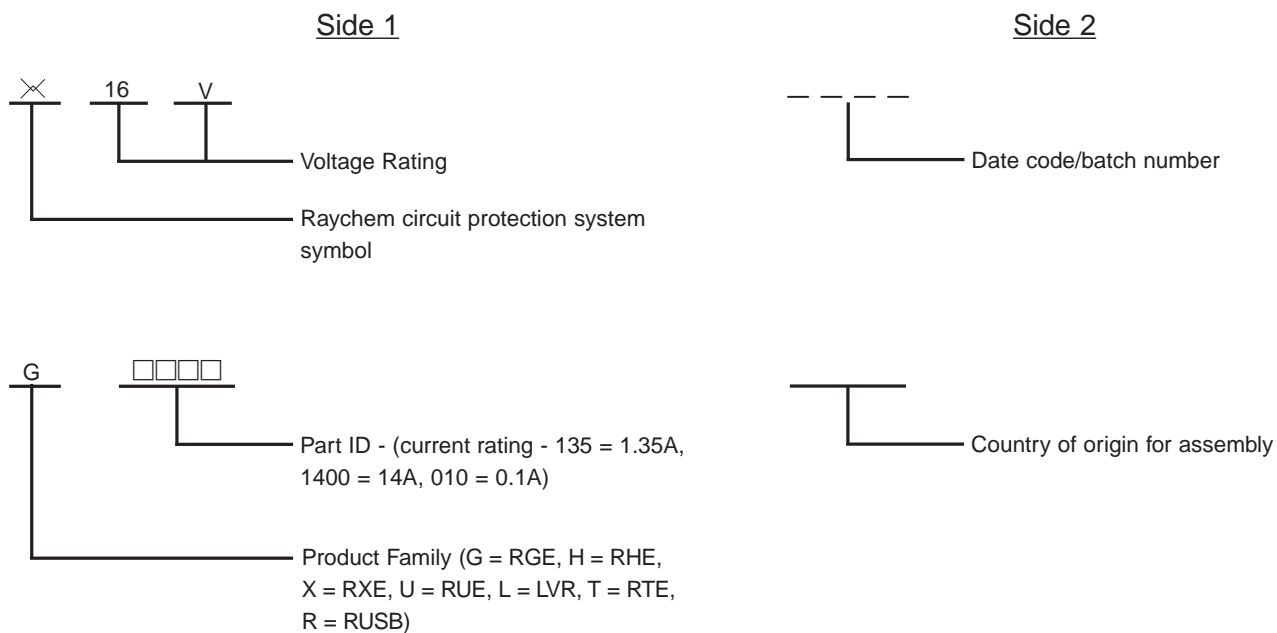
Side 1

Side 2

16 V

Voltage Rating

Raychem circuit protection system symbol

Date code/batch number

G □□□□

Part ID - (current rating - 135 = 1.35A, 1400 = 14A, 010 = 0.1A)

Product Family (G = RGE, H = RHE, X = RXE, U = RUE, L = LVR, T = RTE, R = RUSB)

Country of origin for assembly